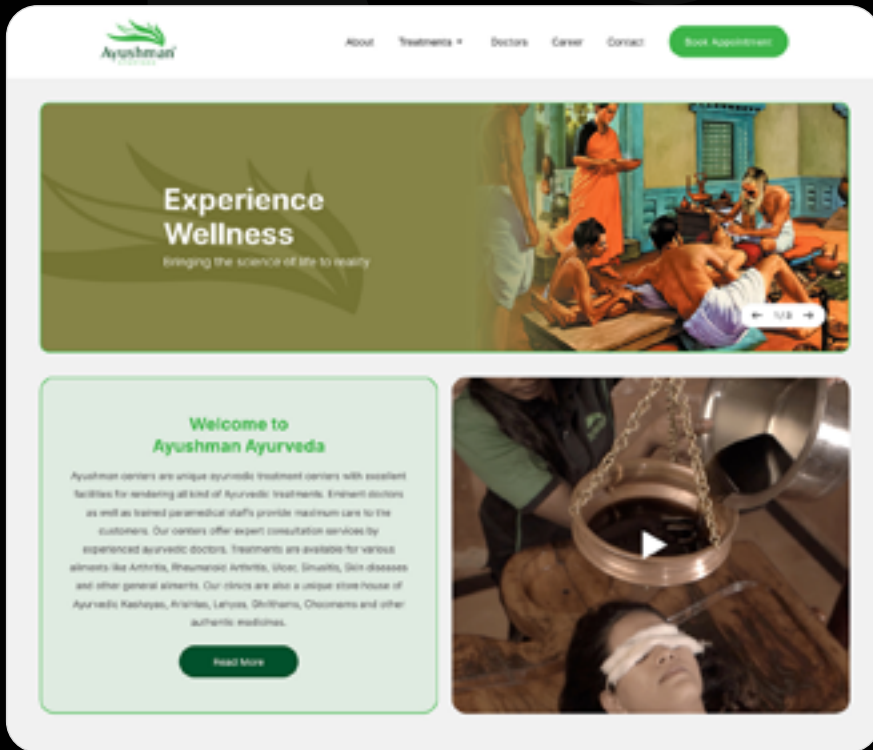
Ayushman
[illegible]

About Treatments Doctors Career Contact Book Appointment

Experience Wellness
Bringing the science of life to reality

1/3

Welcome to
Ayushman Ayurveda

Ayushman centers are unique ayurvedic treatment centers with excellent facilities for rendering all kind of Ayurvedic treatments. Eminent doctors as well as trained paramedical staffs provide maximum care to the customers. Our centers offer expert consultation services by experienced ayurvedic doctors. Treatments are available for various ailments like Arthritis, Rheumatoid Arthritis, Ulcer, Sinusitis, Skin diseases and other general ailments. Our clinics are also a unique store house of Ayurvedic Kashayas, Arishtas, Lehyas, Ghrithams, Choornams and other authentic medicines.

Read More